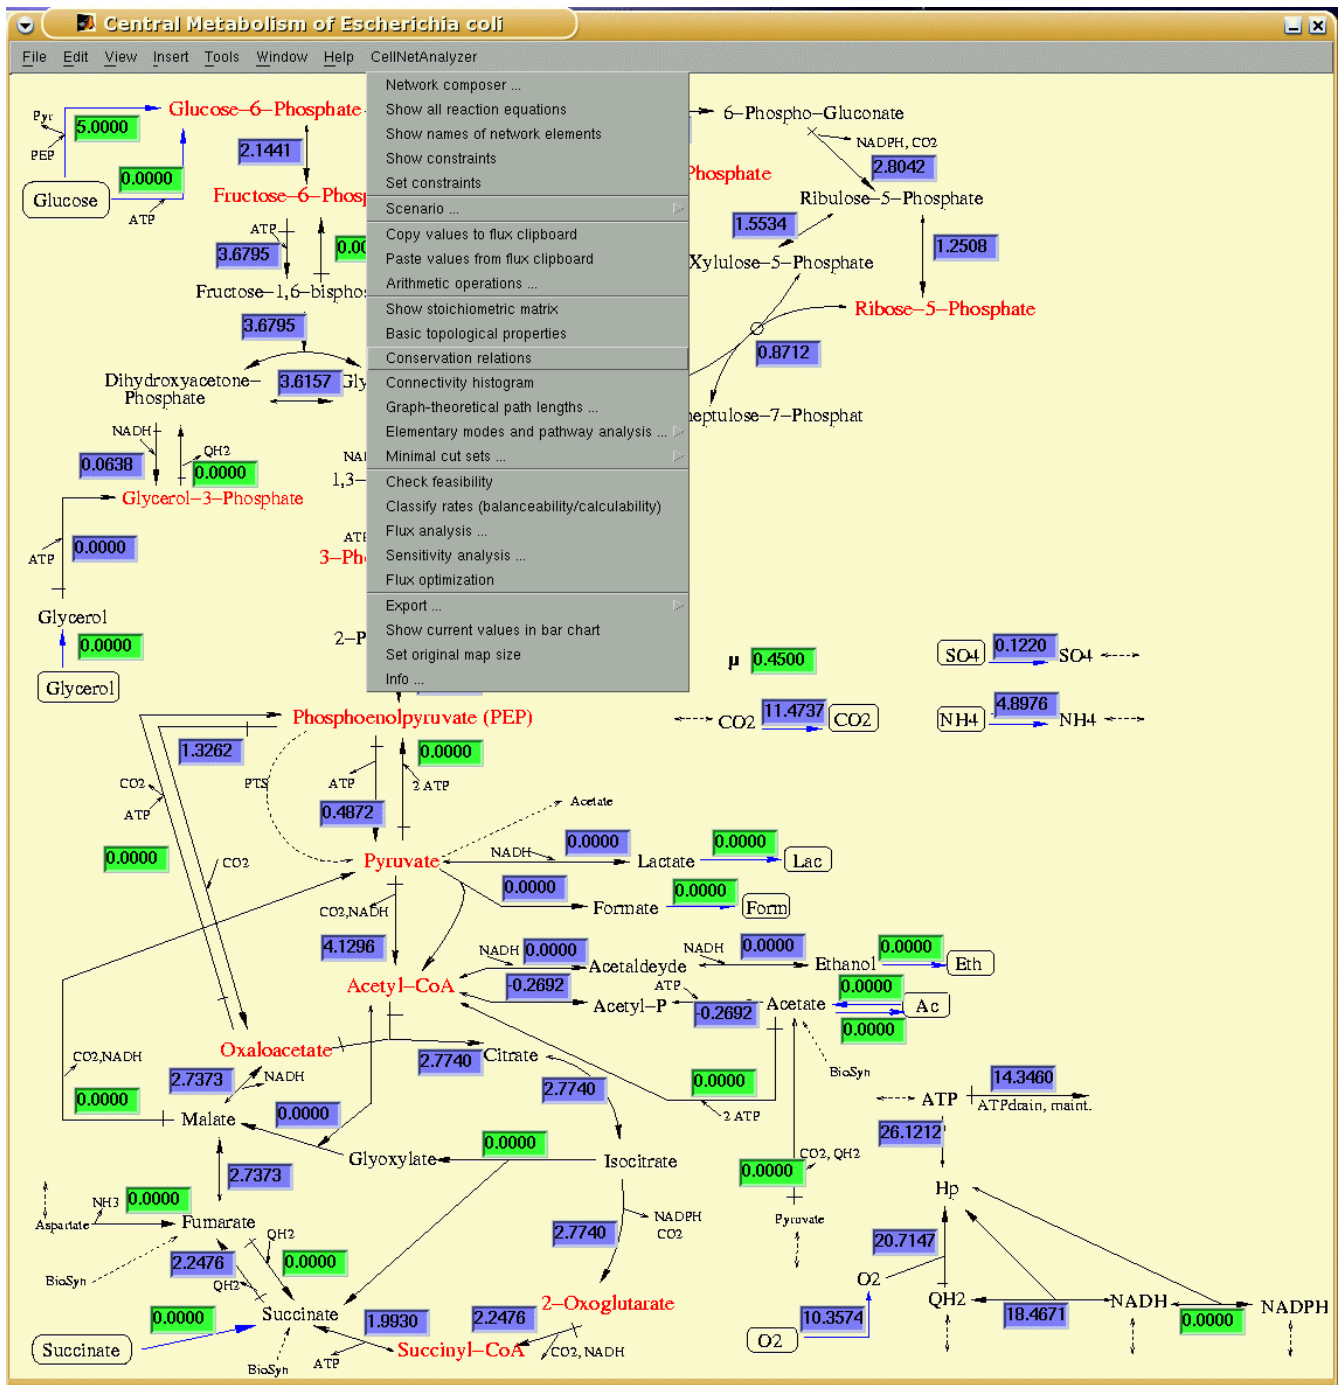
Central Metabolism of Escherichia coli

File Edit View Insert Tools Window Help CellNetAnalyzer

Network composer ...
Show all reaction equations
Show names of network elements
Show constraints
Set constraints
Scenario ...
Copy values to flux clipboard
Paste values from flux clipboard
Arithmetic operations ...
Show stoichiometric matrix
Basic topological properties
Conservation relations
Connectivity histogram
Graph-theoretical path lengths ...
Elementary modes and pathway analysis ...
Minimal cut sets ...
Check feasibility
Classify rates (balanceability/calculability)
Flux analysis ...
Sensitivity analysis ...
Flux optimization
Export ...
Show current values in bar chart
Set original map size
Info ...

Pyr
PEP
5.0000
Glucose-6-Phosphate
2.1441
0.0000
Glucose
ATP
Fructose-6-Phos
ATP
3.6795
0.00
Fructose-1,6-bispho
3.6795
Dihydroxyacetone-Phosphate
3.6157
Gly
NADH
QH2
0.0638
0.0000
Glycerol-3-Phosphate
NA
1,3-
ATP
0.0000
ATP
3-Ph
Glycerol
0.0000
Glycerol
2-P
6-Phospho-Gluconate
NADPH, CO2
2.8042
Phosphate
Ribulose-5-Phosphate
1.5534
1.2508
Xylulose-5-Phosphate
Ribose-5-Phosphate
0.8712
eptulose-7-Phosphat
μ 0.4500
SO4 0.1220 SO4
CO2 11.4737 CO2
NH4 4.8976 NH4
Phosphoenolpyruvate (PEP)
1.3262
0.0000
CO2
PTS
ATP
2 ATP
ATP
0.4872
Acetate
0.0000
0.0000
Pyruvate
NADH
0.0000
Lactate
0.0000
Lac
CO2
0.0000
0.0000
Formate
Form
CO2,NADH
4.1296
NADH
0.0000
NADH
0.0000
0.0000
Acetaldeyde
Ethanol
Eth
Acetyl-CoA
-0.2692
ATP
0.0000
Acetyl-P
-0.2692
Acetate
Ac
0.0000
Oxaloacetate
CO2,NADH
2.7373
NADH
2.7740
Citrate
2.7740
0.0000
BioSyn
0.0000
Malate
0.0000
2 ATP
ATP
14.3460
ATPdrain, maint.
26.1212
0.0000
Glyoxylate
Isocitrate
2.7373
CO2, QH2
0.0000
Hp
NH3
0.0000
Aspartate
Fumarate
NADPH
CO2
Pyruvate
QH2
2.2476
0.0000
2.7740
20.7147
BioSyn
QH2
O2
QH2
0.0000
Succinate
1.9930
2.2476
2-Oxoglutarate
10.3574
18.4671
NADH
0.0000
NADPH
Succinate
Succinyl-CoA
CO2, NADH
O2
BioSyn
ATP